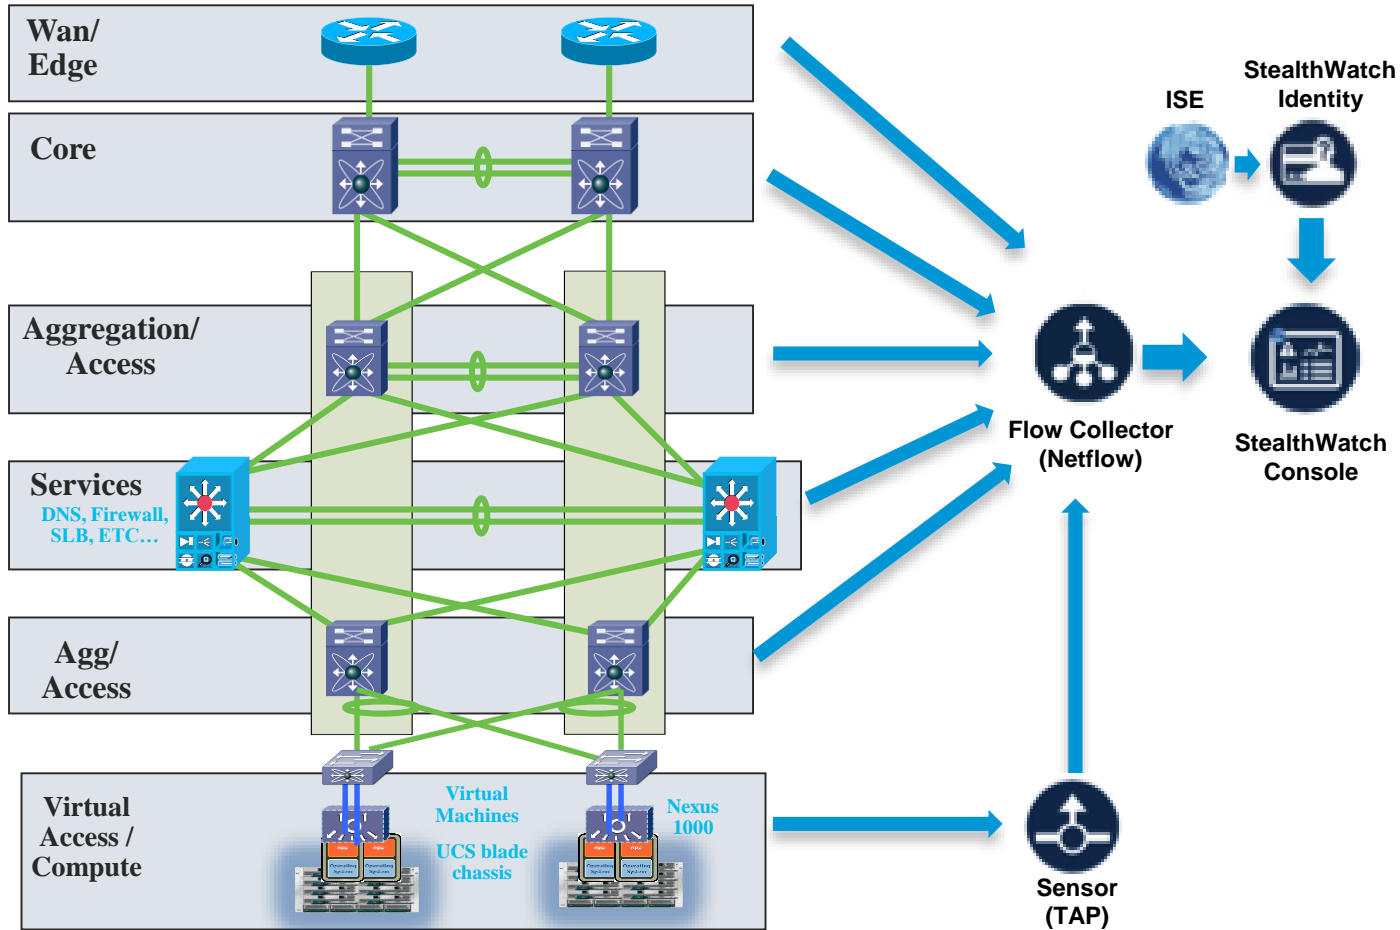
Wan/
Edge

Core

Aggregation/
Access

Services
DNS, Firewall,
SLB, ETC…

Agg/
Access

Virtual
Access /
Compute

Virtual
Machines

UCS blade
chassis

Nexus
1000

ISE

StealthWatch
Identity

Flow Collector
(Netflow)

StealthWatch
Console

Sensor
(TAP)